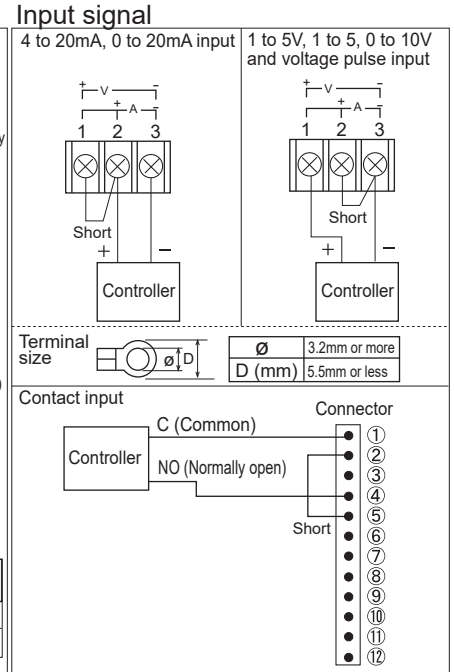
Input signal

4 to 20mA, 0 to 20mA input

+ V −
+ A −
1 2 3

Short
+ −
Controller

1 to 5V, 1 to 5, 0 to 10V and voltage pulse input

+ V −
+ A −
1 2 3

Short
+ −
Controller

Terminal size

ø D

| Ø | 3.2mm or more |
|---|---|
| D (mm) | 5.5mm or less |

Contact input

Connector

Controller

C (Common)

NO (Normally open)

Short

①
②
③
④
⑤
⑥
⑦
⑧
⑨
⑩
⑪
⑫